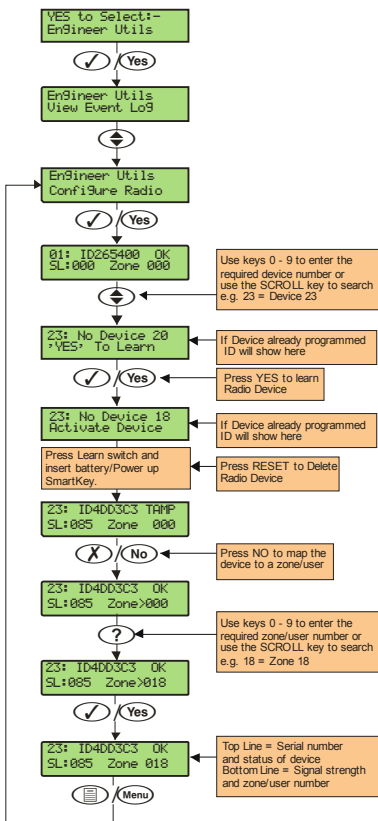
YES to Select:-
Engineer Utils

Yes

Engineer Utils
View Event Log

Engineer Utils
Configure Radio

Yes

01: ID265400 OK
SL:000 Zone 000

Use keys 0 - 9 to enter the required device number or use the SCROLL key to search e.g. 23 = Device 23

23: No Device 20
'YES' To Learn

If Device already programmed ID will show here

Yes

Press YES to learn Radio Device

23: No Device 18
Activate Device

If Device already programmed ID will show here

Press Learn switch and insert battery/Power up SmartKey.

Press RESET to Delete Radio Device

23: ID4DD3C3 TAMP
SL:085 Zone 000

No

Press NO to map the device to a zone/user

23: ID4DD3C3 OK
SL:085 Zone>000

?

Use keys 0 - 9 to enter the required zone/user number or use the SCROLL key to search e.g. 18 = Zone 18

23: ID4DD3C3 OK
SL:085 Zone>018

Yes

23: ID4DD3C3 OK
SL:085 Zone 018

Top Line = Serial number and status of device
Bottom Line = Signal strength and zone/user number

Menu